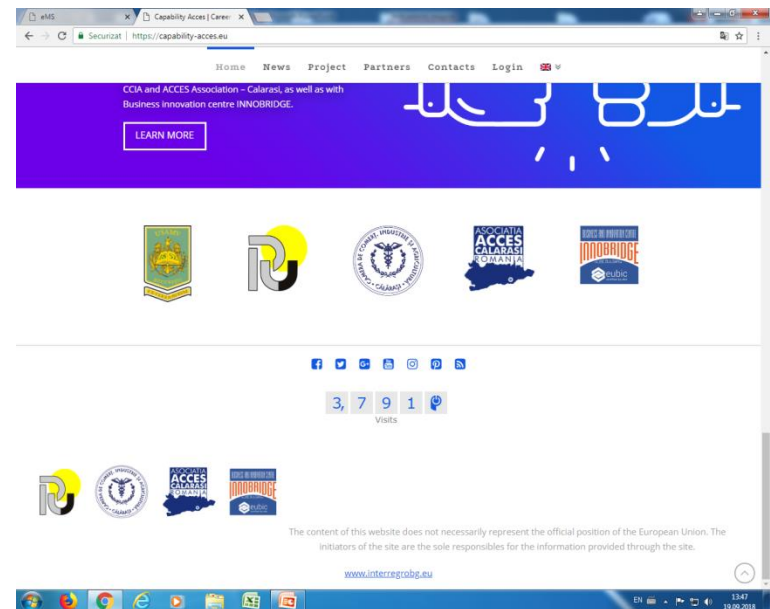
eMS
Capability Acces | Career
Securizat | https://capability-acces.eu

Home News Project Partners Contacts Login

CCIA and ACCES Association – Calarasi, as well as with Business innovation centre INNOBRIDGE.

LEARN MORE

CAMERA DE COMERŢ, INDUSTRIE ŞI AGRICULTURĂ CĂLĂRAŞI

ASOCIATIA ACCES CALARASI ROMANIA

BUSINESS AND INNOVATION CENTER INNOBRIDGE eubic

3, 7 9 1
Visits

ASOCIATIA ACCES CALARASI ROMANIA

INNOBRIDGE eubic

The content of this website does not necessarily represent the official position of the European Union. The initiators of the site are the sole responsibles for the information provided through the site.

www.interregrobg.eu

EN 13:47 19.09.2018